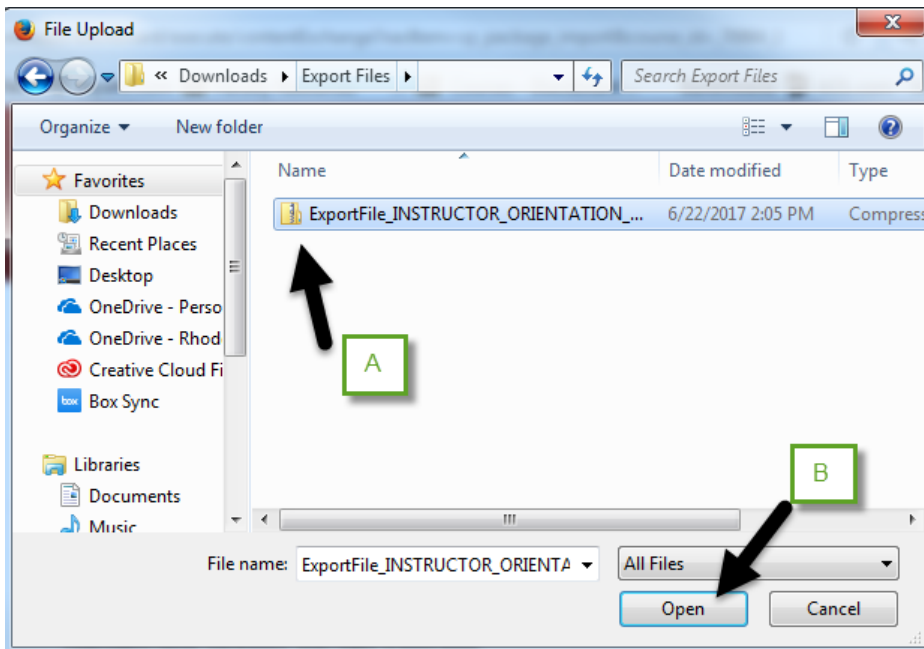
File Upload

« Downloads ▸ Export Files ▸

Search Export Files

Organize ▾ New folder

Favorites
Downloads
Recent Places
Desktop
OneDrive - Perso
OneDrive - Rhod
Creative Cloud Fi
Box Sync

Libraries
Documents
Music

| Name | Date modified | Type |
|---|---|---|
| ExportFile_INSTRUCTOR_ORIENTATION_... | 6/22/2017 2:05 PM | Compress |

A

B

File name: ExportFile_INSTRUCTOR_ORIENTA

All Files

Open

Cancel